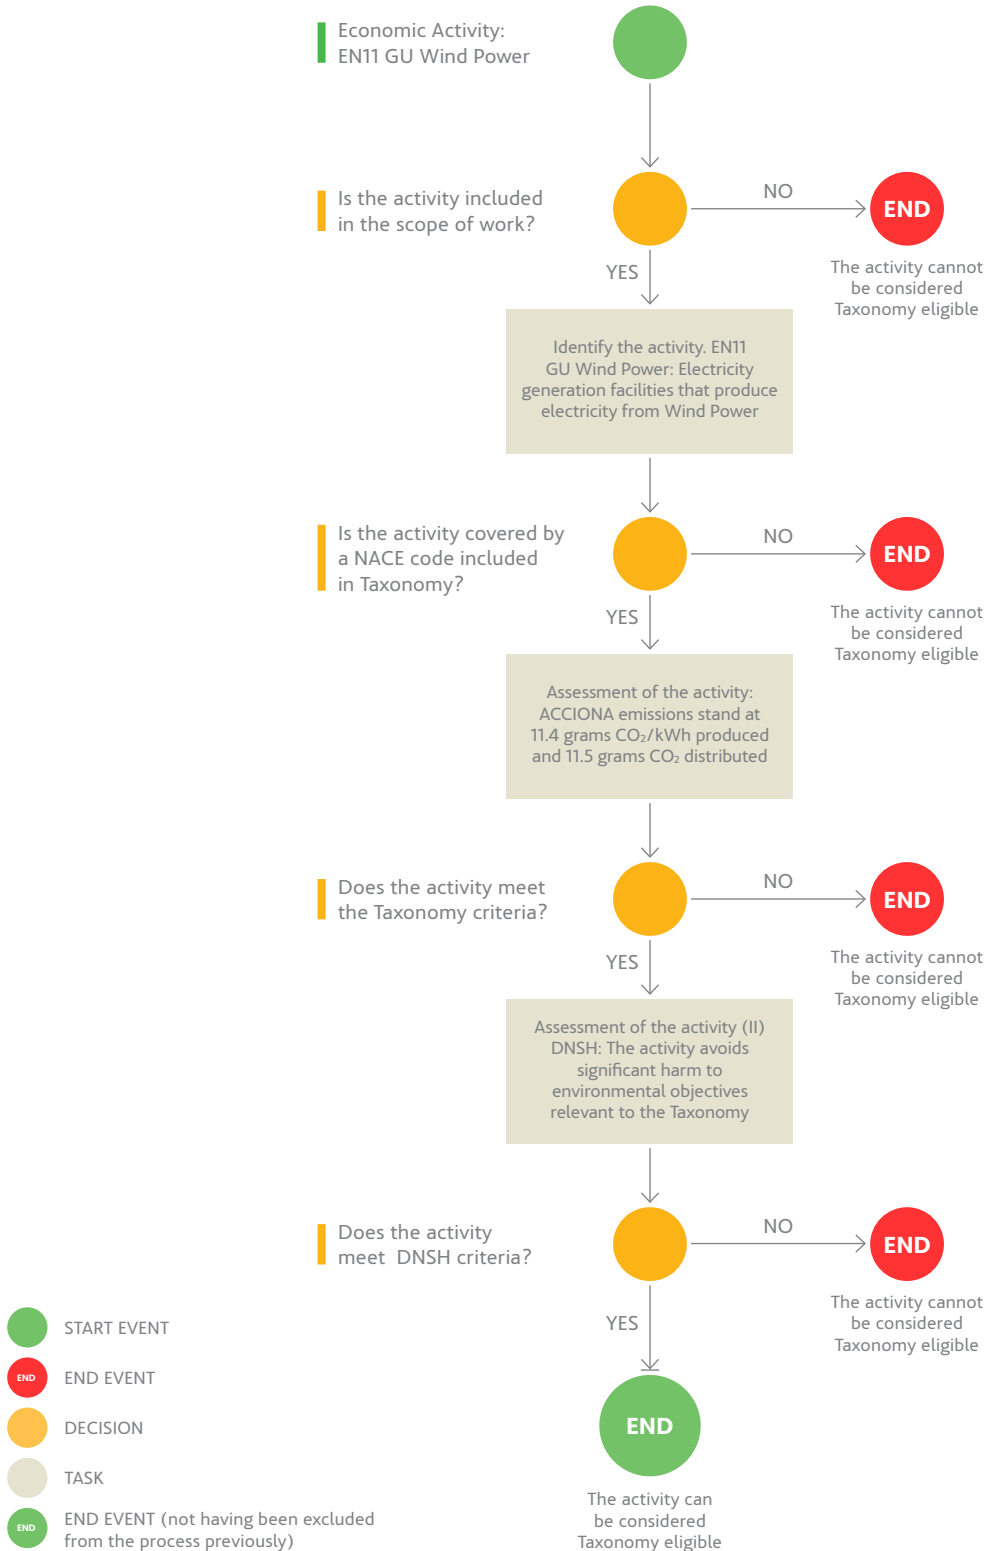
Economic Activity:
EN11 GU Wind Power

Is the activity included in the scope of work?

NO

END

The activity cannot be considered Taxonomy eligible

YES

Identify the activity. EN11 GU Wind Power: Electricity generation facilities that produce electricity from Wind Power

Is the activity covered by a NACE code included in Taxonomy?

NO

END

The activity cannot be considered Taxonomy eligible

YES

Assessment of the activity: ACCIONA emissions stand at 11.4 grams $CO_2$/kWh produced and 11.5 grams $CO_2$ distributed

Does the activity meet the Taxonomy criteria?

NO

END

The activity cannot be considered Taxonomy eligible

YES

Assessment of the activity (II) DNSH: The activity avoids significant harm to environmental objectives relevant to the Taxonomy

Does the activity meet DNSH criteria?

NO

END

The activity cannot be considered Taxonomy eligible

YES

END

The activity can be considered Taxonomy eligible

START EVENT

END

END EVENT

DECISION

TASK

END

END EVENT (not having been excluded from the process previously)